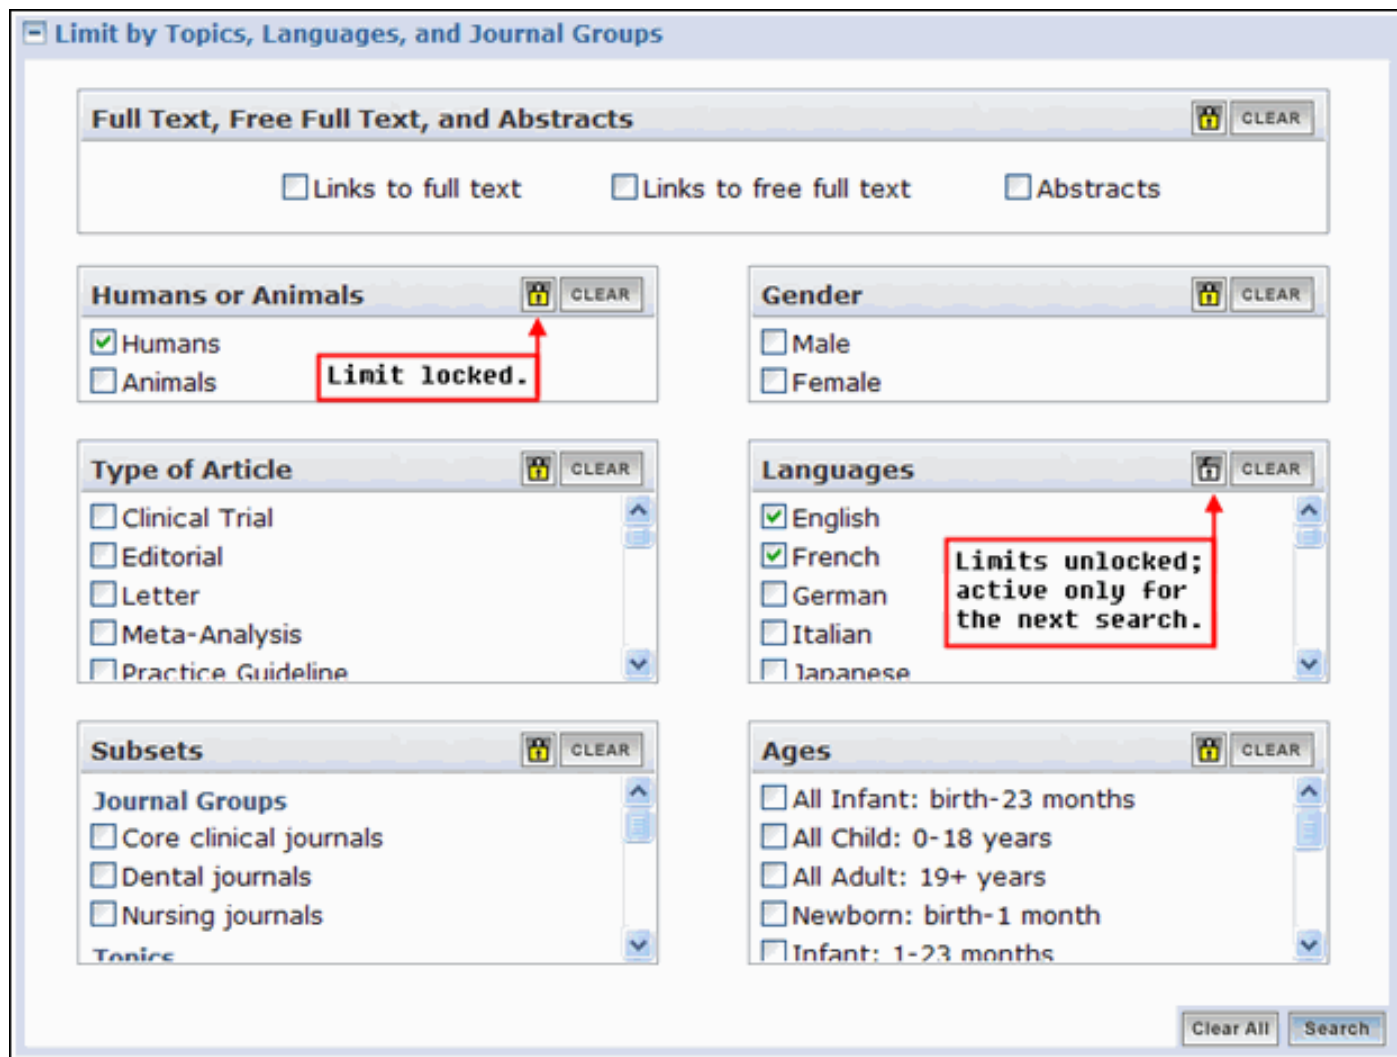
Limit by Topics, Languages, and Journal Groups

Full Text, Free Full Text, and Abstracts CLEAR

Links to full text Links to free full text Abstracts

Humans or Animals CLEAR

Humans
Animals

Limit locked.

Gender CLEAR

Male
Female

Type of Article CLEAR

Clinical Trial
Editorial
Letter
Meta-Analysis
Practice Guideline

Languages CLEAR

English
French
German
Italian
Japanese

Limits unlocked; active only for the next search.

Subsets CLEAR

Journal Groups
Core clinical journals
Dental journals
Nursing journals
Topics

Ages CLEAR

All Infant: birth-23 months
All Child: 0-18 years
All Adult: 19+ years
Newborn: birth-1 month
Infant: 1-23 months

Clear All Search